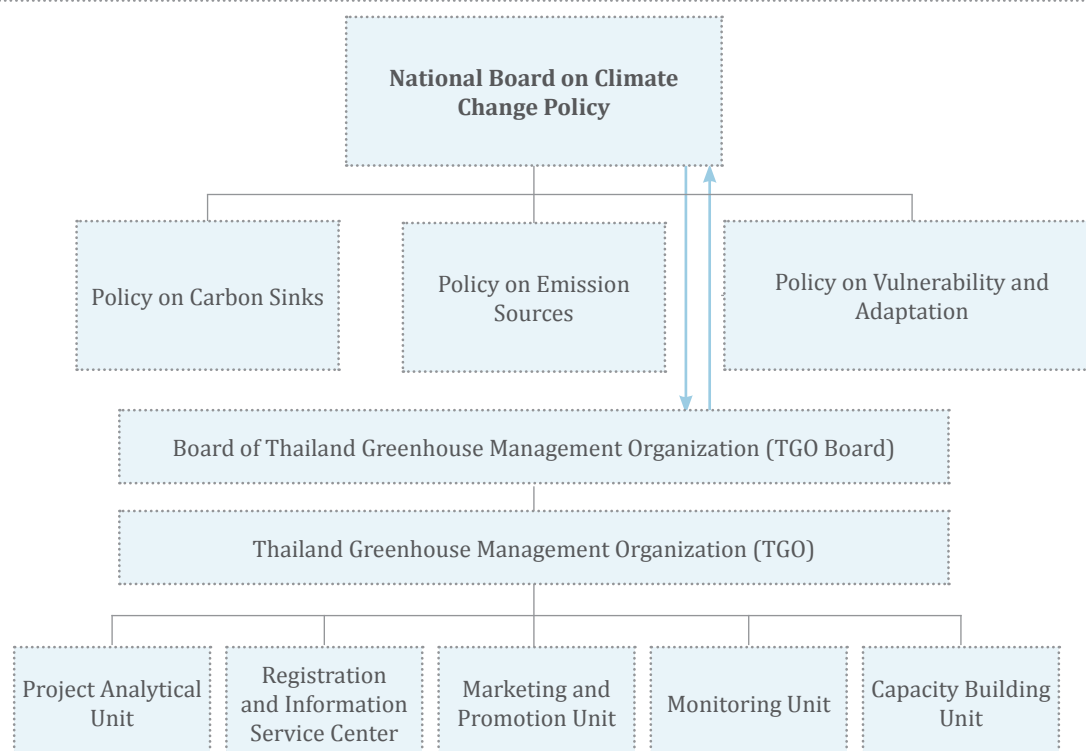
National Board on Climate Change Policy

Policy on Carbon Sinks

Policy on Emission Sources

Policy on Vulnerability and Adaptation

Board of Thailand Greenhouse Management Organization (TGO Board)

Thailand Greenhouse Management Organization (TGO)

Project Analytical Unit

Registration and Information Service Center

Marketing and Promotion Unit

Monitoring Unit

Capacity Building Unit